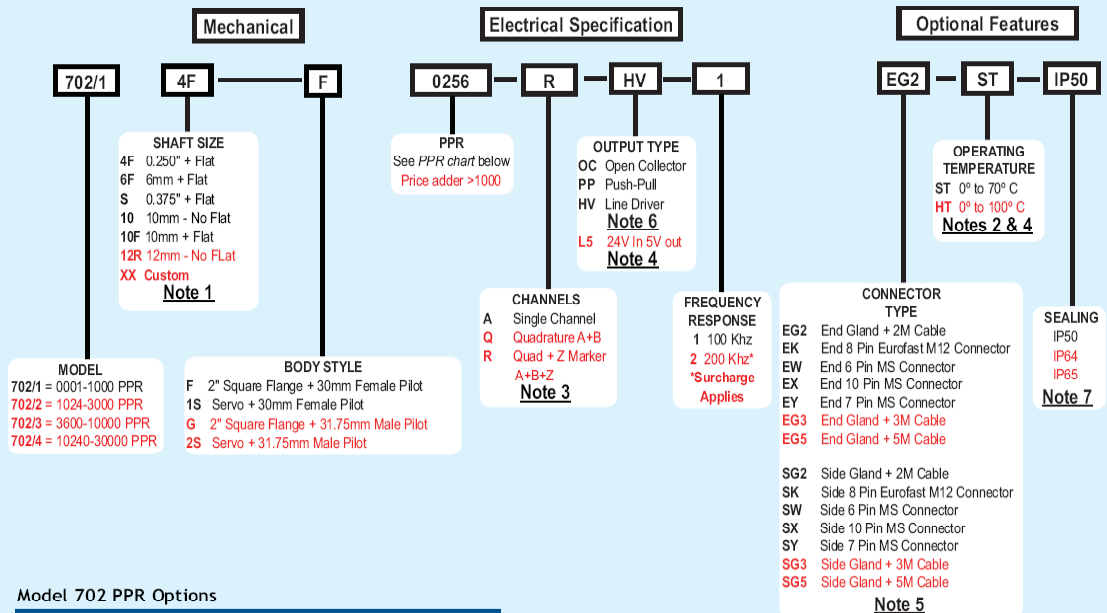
Mechanical

Electrical Specification

Optional Features

702/1

4F

F

0256

R

HV

1

EG2

ST

IP50

SHAFT SIZE
4F 0.250" + Flat
6F 6mm + Flat
S 0.375" + Flat
10 10mm - No Flat
10F 10mm + Flat
12R 12mm - No FLat
XX Custom
Note 1

PPR
See PPR chart below
Price adder >1000

OUTPUT TYPE
OC Open Collector
PP Push-Pull
HV Line Driver
Note 6
L5 24V In 5V out
Note 4

OPERATING TEMPERATURE
ST 0º to 70º C
HT 0º to 100º C
Notes 2 & 4

CHANNELS
A Single Channel
Q Quadrature A+B
R Quad + Z Marker A+B+Z
Note 3

FREQUENCY RESPONSE
1 100 Khz
2 200 Khz*
*Surcharge Applies

CONNECTOR TYPE
EG2 End Gland + 2M Cable
EK End 8 Pin Eurofast M12 Connector
EW End 6 Pin MS Connector
EX End 10 Pin MS Connector
EY End 7 Pin MS Connector
EG3 End Gland + 3M Cable
EG5 End Gland + 5M Cable

SG2 Side Gland + 2M Cable
SK Side 8 Pin Eurofast M12 Connector
SW Side 6 Pin MS Connector
SX Side 10 Pin MS Connector
SY Side 7 Pin MS Connector
SG3 Side Gland + 3M Cable
SG5 Side Gland + 5M Cable
Note 5

SEALING
IP50
IP64
IP65
Note 7

MODEL
702/1 = 0001-1000 PPR
702/2 = 1024-3000 PPR
702/3 = 3600-10000 PPR
702/4 = 10240-30000 PPR

BODY STYLE
F 2" Square Flange + 30mm Female Pilot
1S Servo + 30mm Female Pilot
G 2" Square Flange + 31.75mm Male Pilot
2S Servo + 31.75mm Male Pilot

Model 702 PPR Options